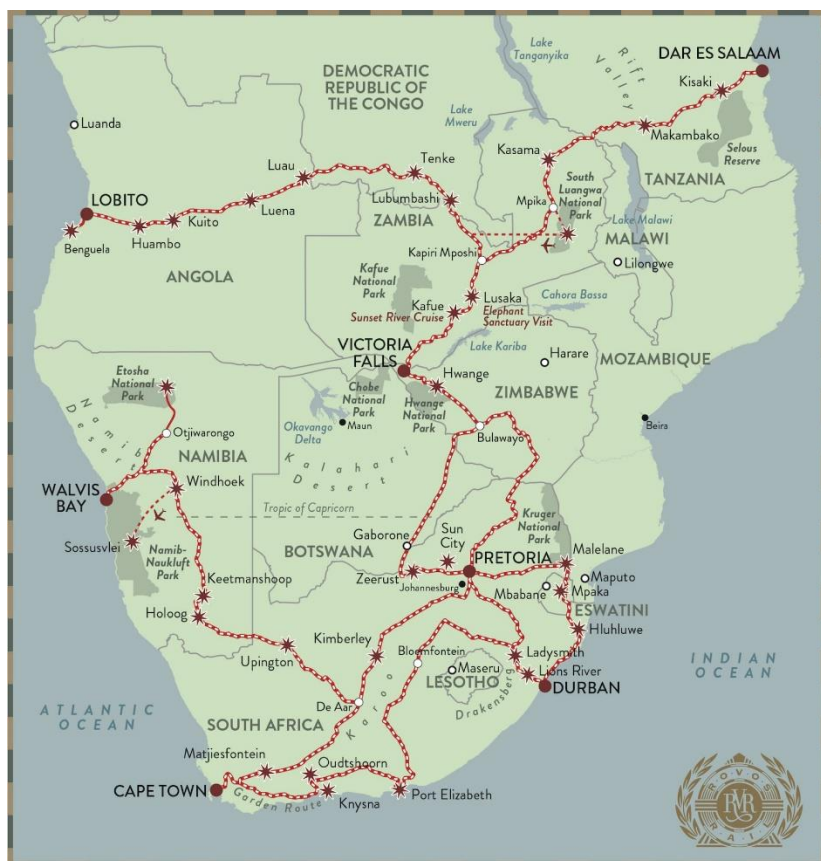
Lake Tanganyika
Rift Valley
DAR ES SALAAM
Kisaki
DEMOCRATIC REPUBLIC OF THE CONGO
Luanda
Lake Mweru
Makambako
Selous Reserve
Kasama
TANZANIA
Tenke
Luau
South Luangwa National Park
Mpika
LOBITO
Lubumbashi
ZAMBIA
Luena
Kuito
Lake Malawi
Huambo
Benguela
MALAWI
Kapiri Mposhi
Lilongwe
ANGOLA
Kafue National Park
Cahora Bassa
Lusaka
Kafue
Sunset River Cruise
Elephant Sanctuary Visit
VICTORIA FALLS
Lake Kariba
Harare
MOZAMBIQUE
Etosha National Park
Hwange
Chobe National Park
ZIMBABWE
Hwange National Park
Namib Desert
Okavango Delta
Maun
Beira
Otjiwarongo
Bulawayo
NAMIBIA
Kalahari Desert
WALVIS BAY
Windhoek
Tropic of Capricorn
Kruger National Park
Sossusvlei
Sun City
Gaborone
Namib-Naukluft Park
BOTSWANA
PRETORIA
Malelane
Keetmanshoop
Zeerust
Johannesburg
Maputo
Mpaka
Mbabane
ESWATINI
Holoog
Kimberley
Hluhluwe
Bloemfontein
Ladysmith
Upington
Maseru
Lions River
INDIAN OCEAN
LESOTHO
DURBAN
ATLANTIC OCEAN
De Aar
Karoo
Drakensberg
SOUTH AFRICA
Matjiesfontein
Oudtshoorn
CAPE TOWN
Garden Route
Knysna
Port Elizabeth
ROVOS RAIL
RR